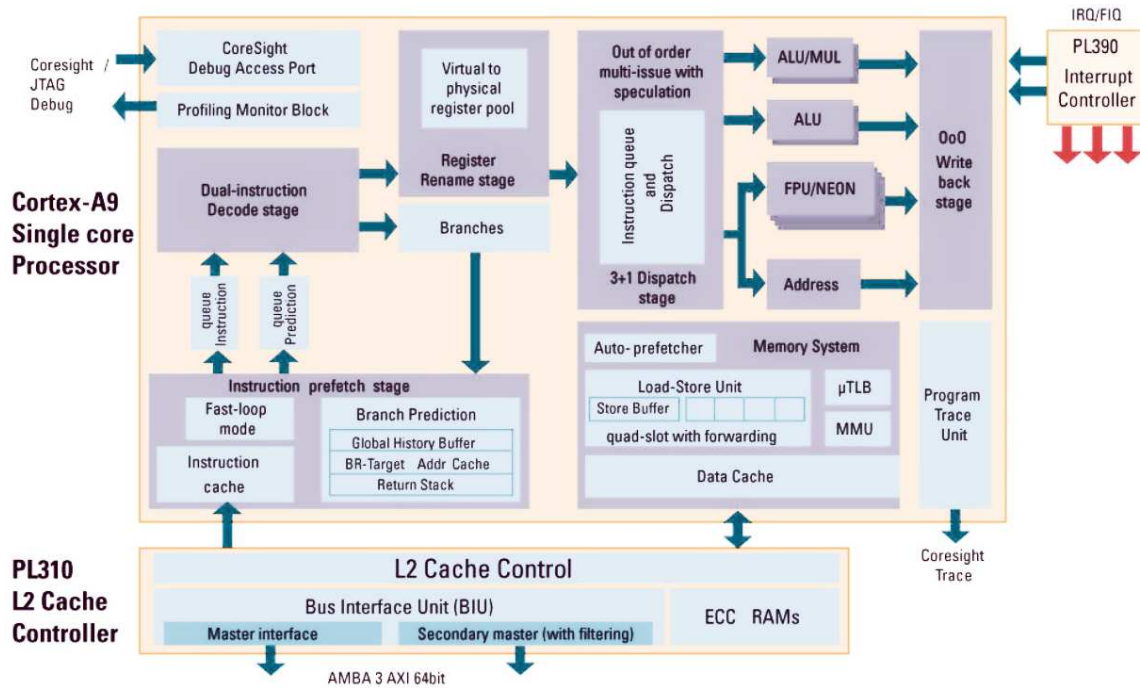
Coresight / JTAG Debug

CoreSight Debug Access Port

Profiling Monitor Block

Virtual to physical register pool

Register Rename stage

Out of order multi-issue with speculation

Instruction queue and Dispatch

3+1 Dispatch stage

ALU/MUL

ALU

FPU/NEON

Address

OoO Write back stage

IRQ/FIQ

PL390 Interrupt Controller

Cortex-A9 Single core Processor

Dual-instruction Decode stage

Branches

Instruction queue

Prediction queue

Instruction prefetch stage

Fast-loop mode

Instruction cache

Branch Prediction

Global History Buffer

BR-Target Addr Cache

Return Stack

Auto-prefetcher

Memory System

Load-Store Unit

Store Buffer

quad-slot with forwarding

μTLB

MMU

Data Cache

Program Trace Unit

Coresight Trace

PL310 L2 Cache Controller

L2 Cache Control

Bus Interface Unit (BIU)

Master interface

Secondary master (with filtering)

ECC RAMs

AMBA 3 AXI 64bit